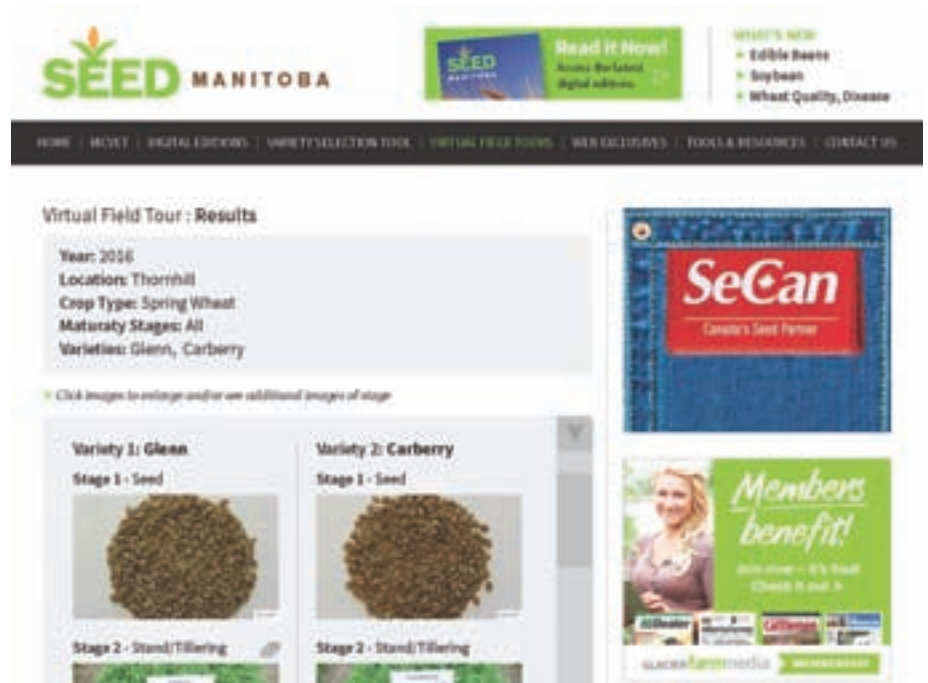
SEED MANITOBA

SEED MANITOBA
Read it Now!
Access the latest digital edition

WHAT'S NEW
Edible Beans
Soybean
Wheat Quality, Disease

HOME | MCVET | DIGITAL EDITIONS | VARIETY SELECTION TOOL | VIRTUAL FIELD TOURS | WEB EXCLUSIVES | TOOLS & RESOURCES | CONTACT US

Virtual Field Tour : Results

Year: 2016
Location: Thornhill
Crop Type: Spring Wheat
Maturity Stages: All
Varieties: Glenn, Carberry

Click images to enlarge and/or see additional images of stage

Variety 1: Glenn
Stage 1 - Seed
Stage 2 - Stand/Tillering

Variety 2: Carberry
Stage 1 - Seed
Stage 2 - Stand/Tillering

SeCan
Canada's Seed Partner

Members benefit!
Join now – it's free!
Check it out >

GLACIER farm media
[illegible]